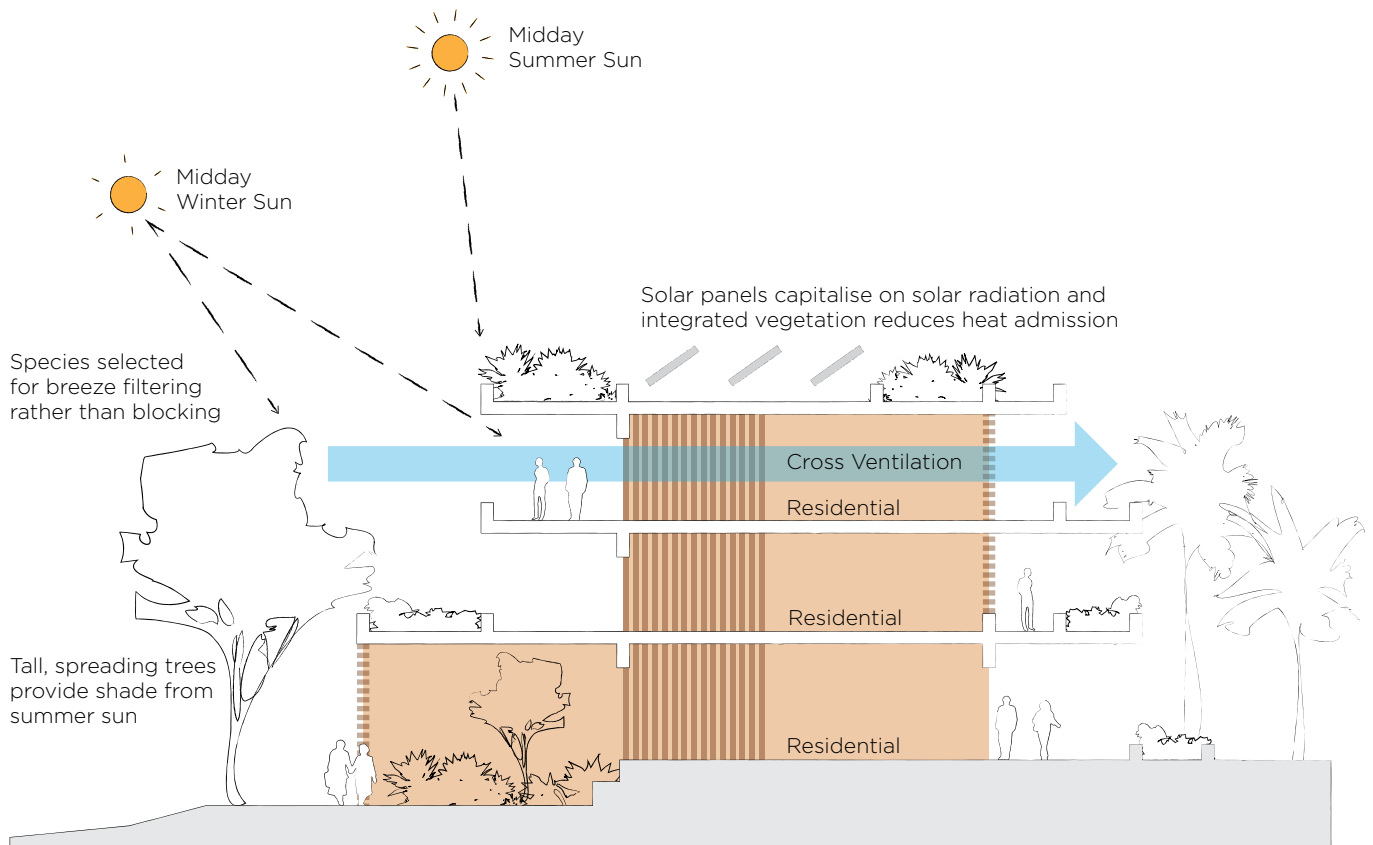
Midday
Summer Sun

Midday
Winter Sun

Solar panels capitalise on solar radiation and integrated vegetation reduces heat admission

Species selected for breeze filtering rather than blocking

Cross Ventilation

Residential

Residential

Tall, spreading trees provide shade from summer sun

Residential